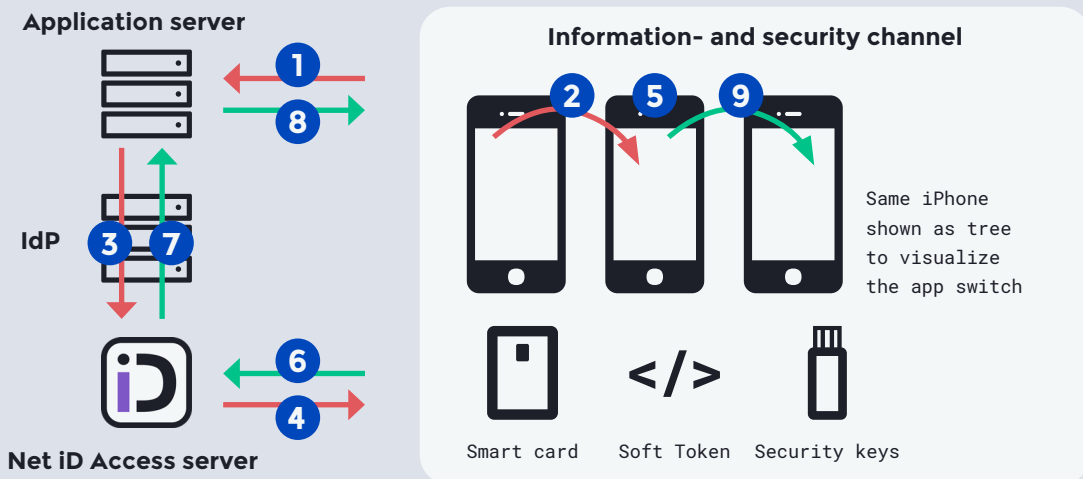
Application server

1

8

IdP

3

7

iD

6

4

Net iD Access server

Information- and security channel

2

5

9

Same iPhone shown as tree to visualize the app switch

</>

Smart card

Soft Token

Security keys